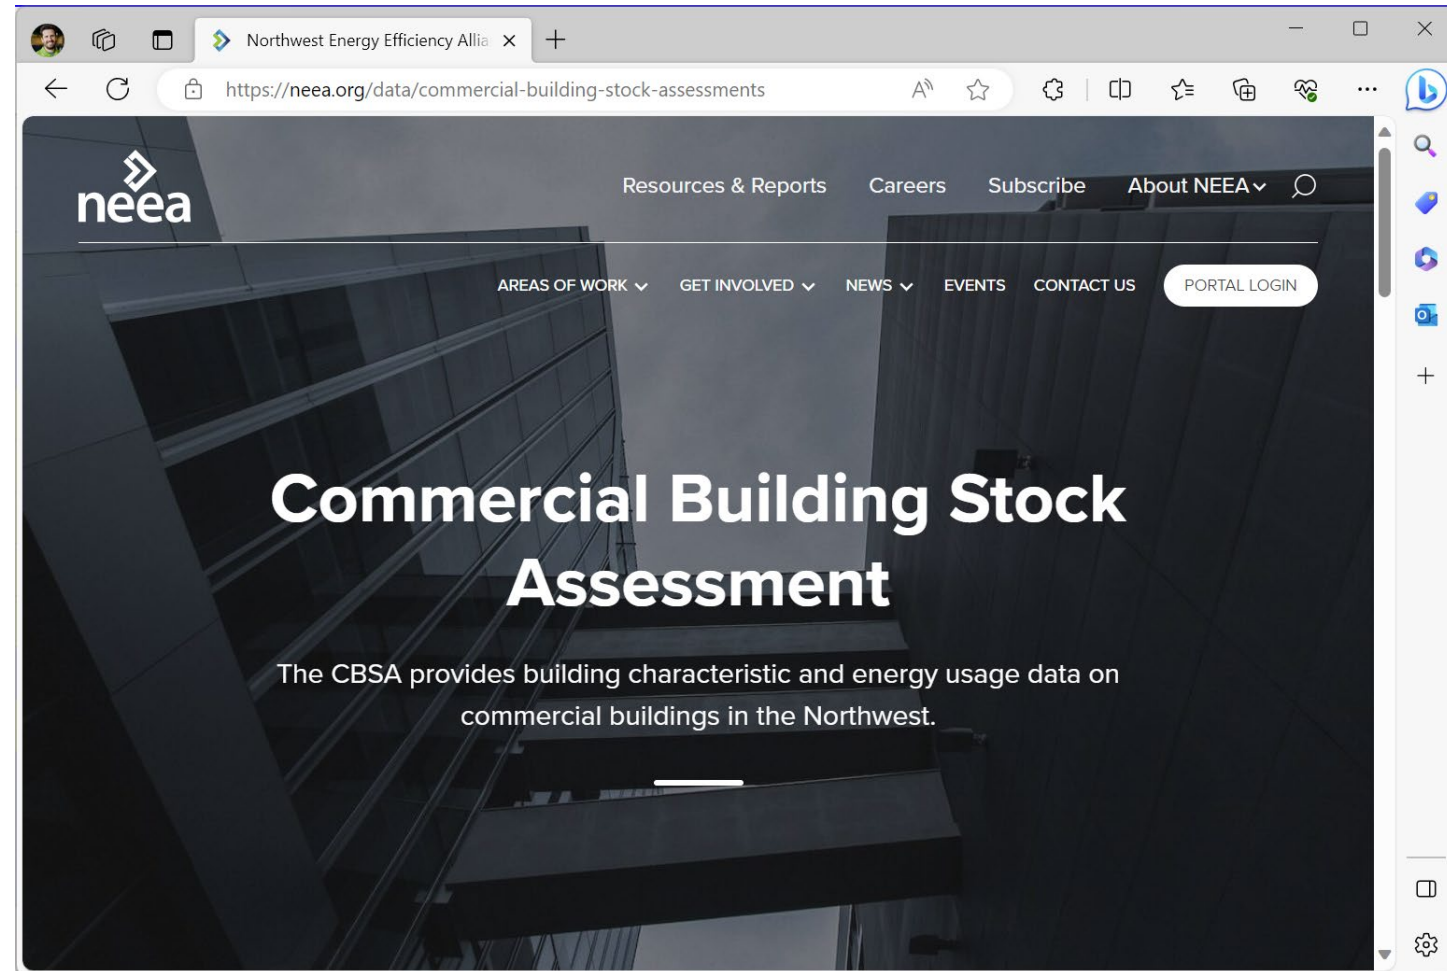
Northwest Energy Efficiency Allia

https://neea.org/data/commercial-building-stock-assessments

neea

Resources & Reports Careers Subscribe About NEEA

AREAS OF WORK GET INVOLVED NEWS EVENTS CONTACT US PORTAL LOGIN

Commercial Building Stock Assessment

The CBSA provides building characteristic and energy usage data on commercial buildings in the Northwest.